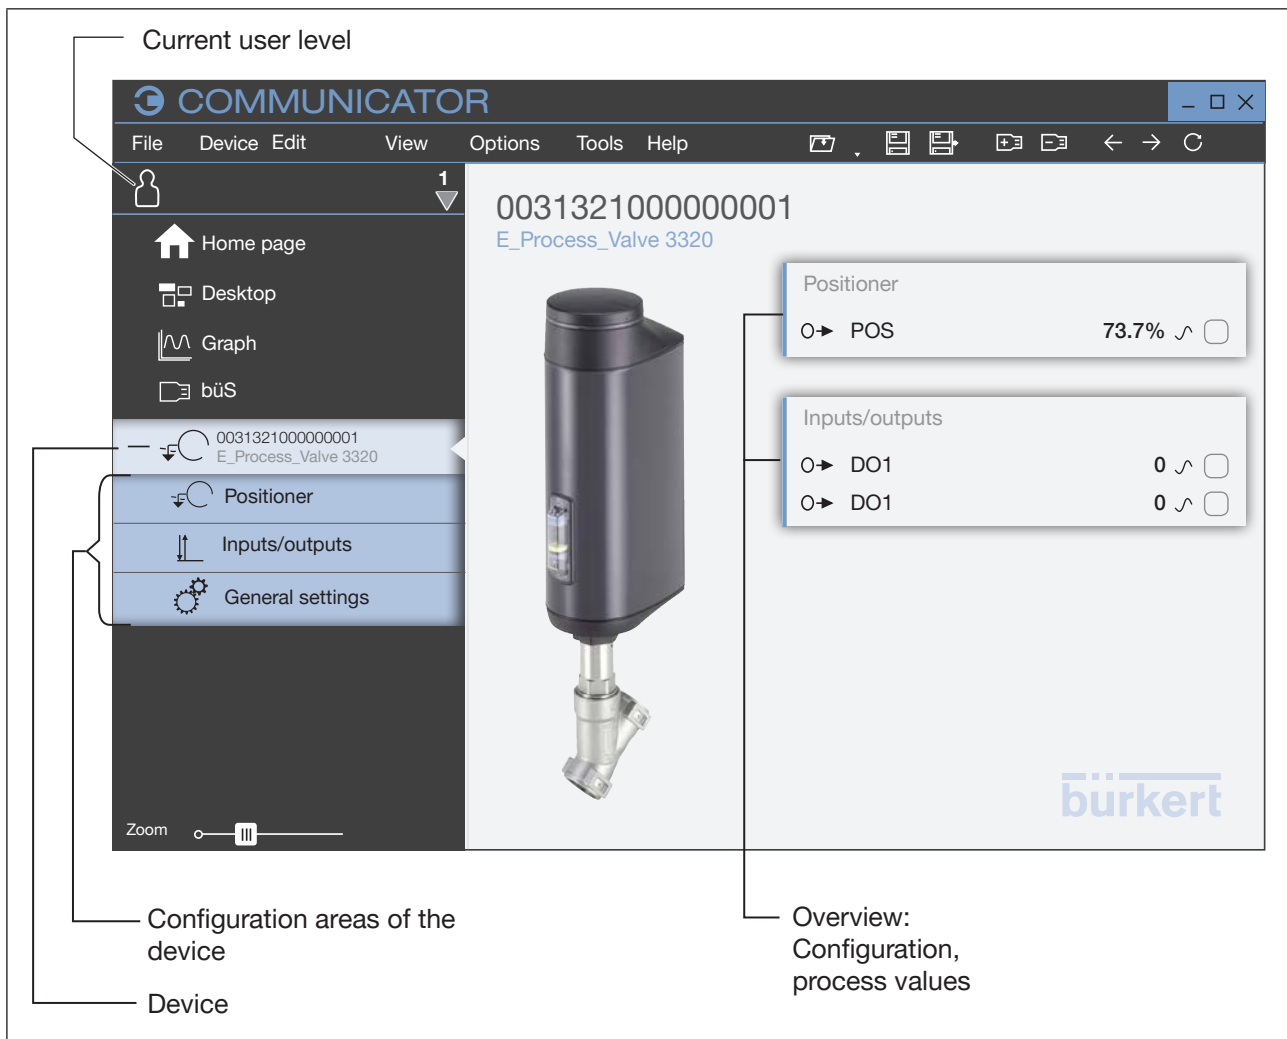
Current user level

COMMUNICATOR

File Device Edit View Options Tools Help

1

Home page

Desktop

Graph

büS

0031321000000001
E_Process_Valve 3320

Positioner

Inputs/outputs

General settings

Zoom

0031321000000001
E_Process_Valve 3320

Positioner

POS 73.7%

Inputs/outputs

DO1 0

DO1 0

bürkert

Configuration areas of the device

Device

Overview: Configuration, process values